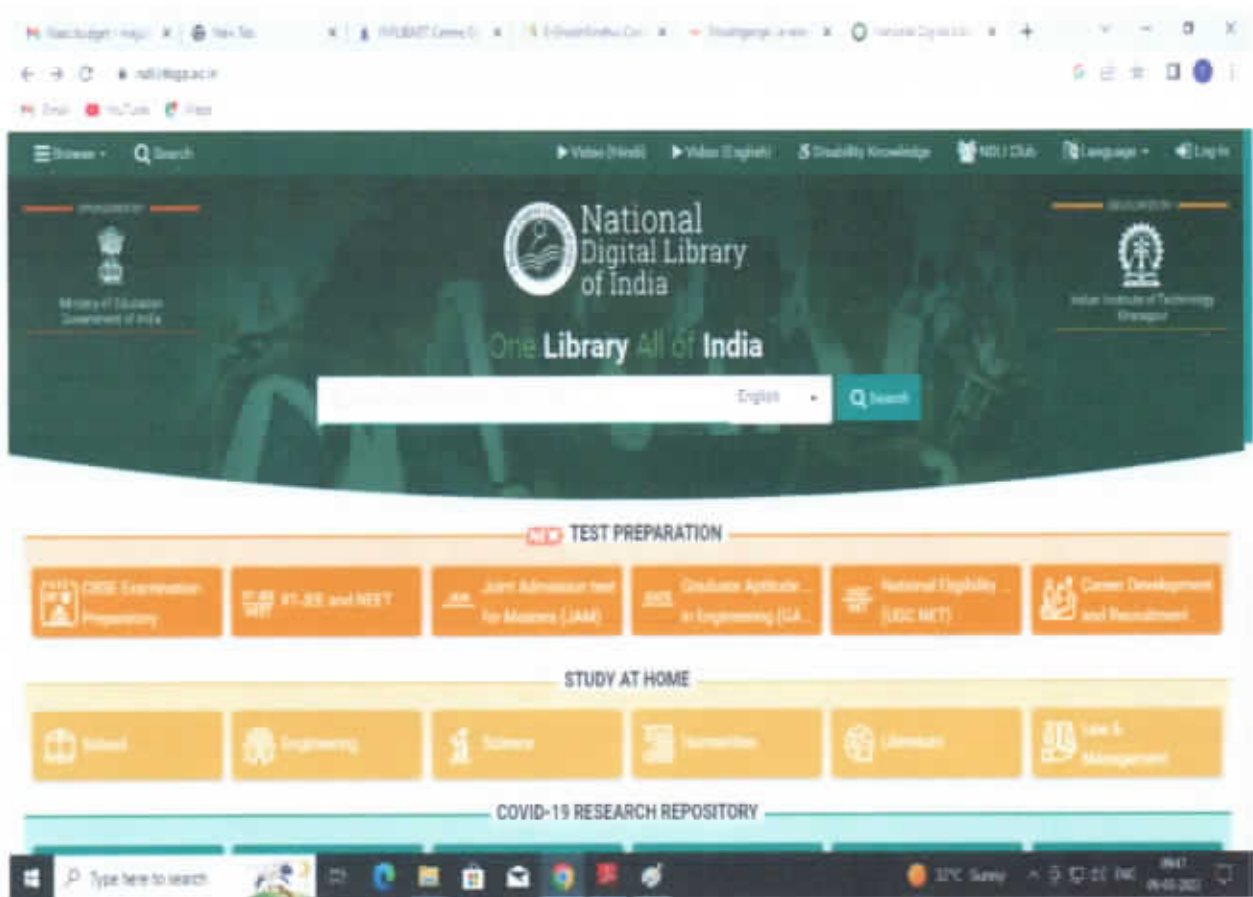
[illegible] | New Tab | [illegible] | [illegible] | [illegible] | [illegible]

ndl.iitkgp.ac.in

Gmail YouTube Maps

Browse Search Video (Hindi) Video (English) Disability Knowledge NDLI Club Language Log In

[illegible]

Ministry of Education Government of India

National Digital Library of India

One Library All of India

English Search

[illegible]

Indian Institute of Technology Kharagpur

NEW TEST PREPARATION

CBSE Examination Preparatory

IIT-JEE and NEET

Joint Admission test for Masters (JAM)

Graduate Aptitude ... in Engineering (GA...

National Eligibility ... (UGC NET)

Career Development and Recruitment

STUDY AT HOME

School

Engineering

Science

Humanities

Literature

Law & Management

COVID-19 RESEARCH REPOSITORY

Type here to search

32°C Sunny ENG 09:41 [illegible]